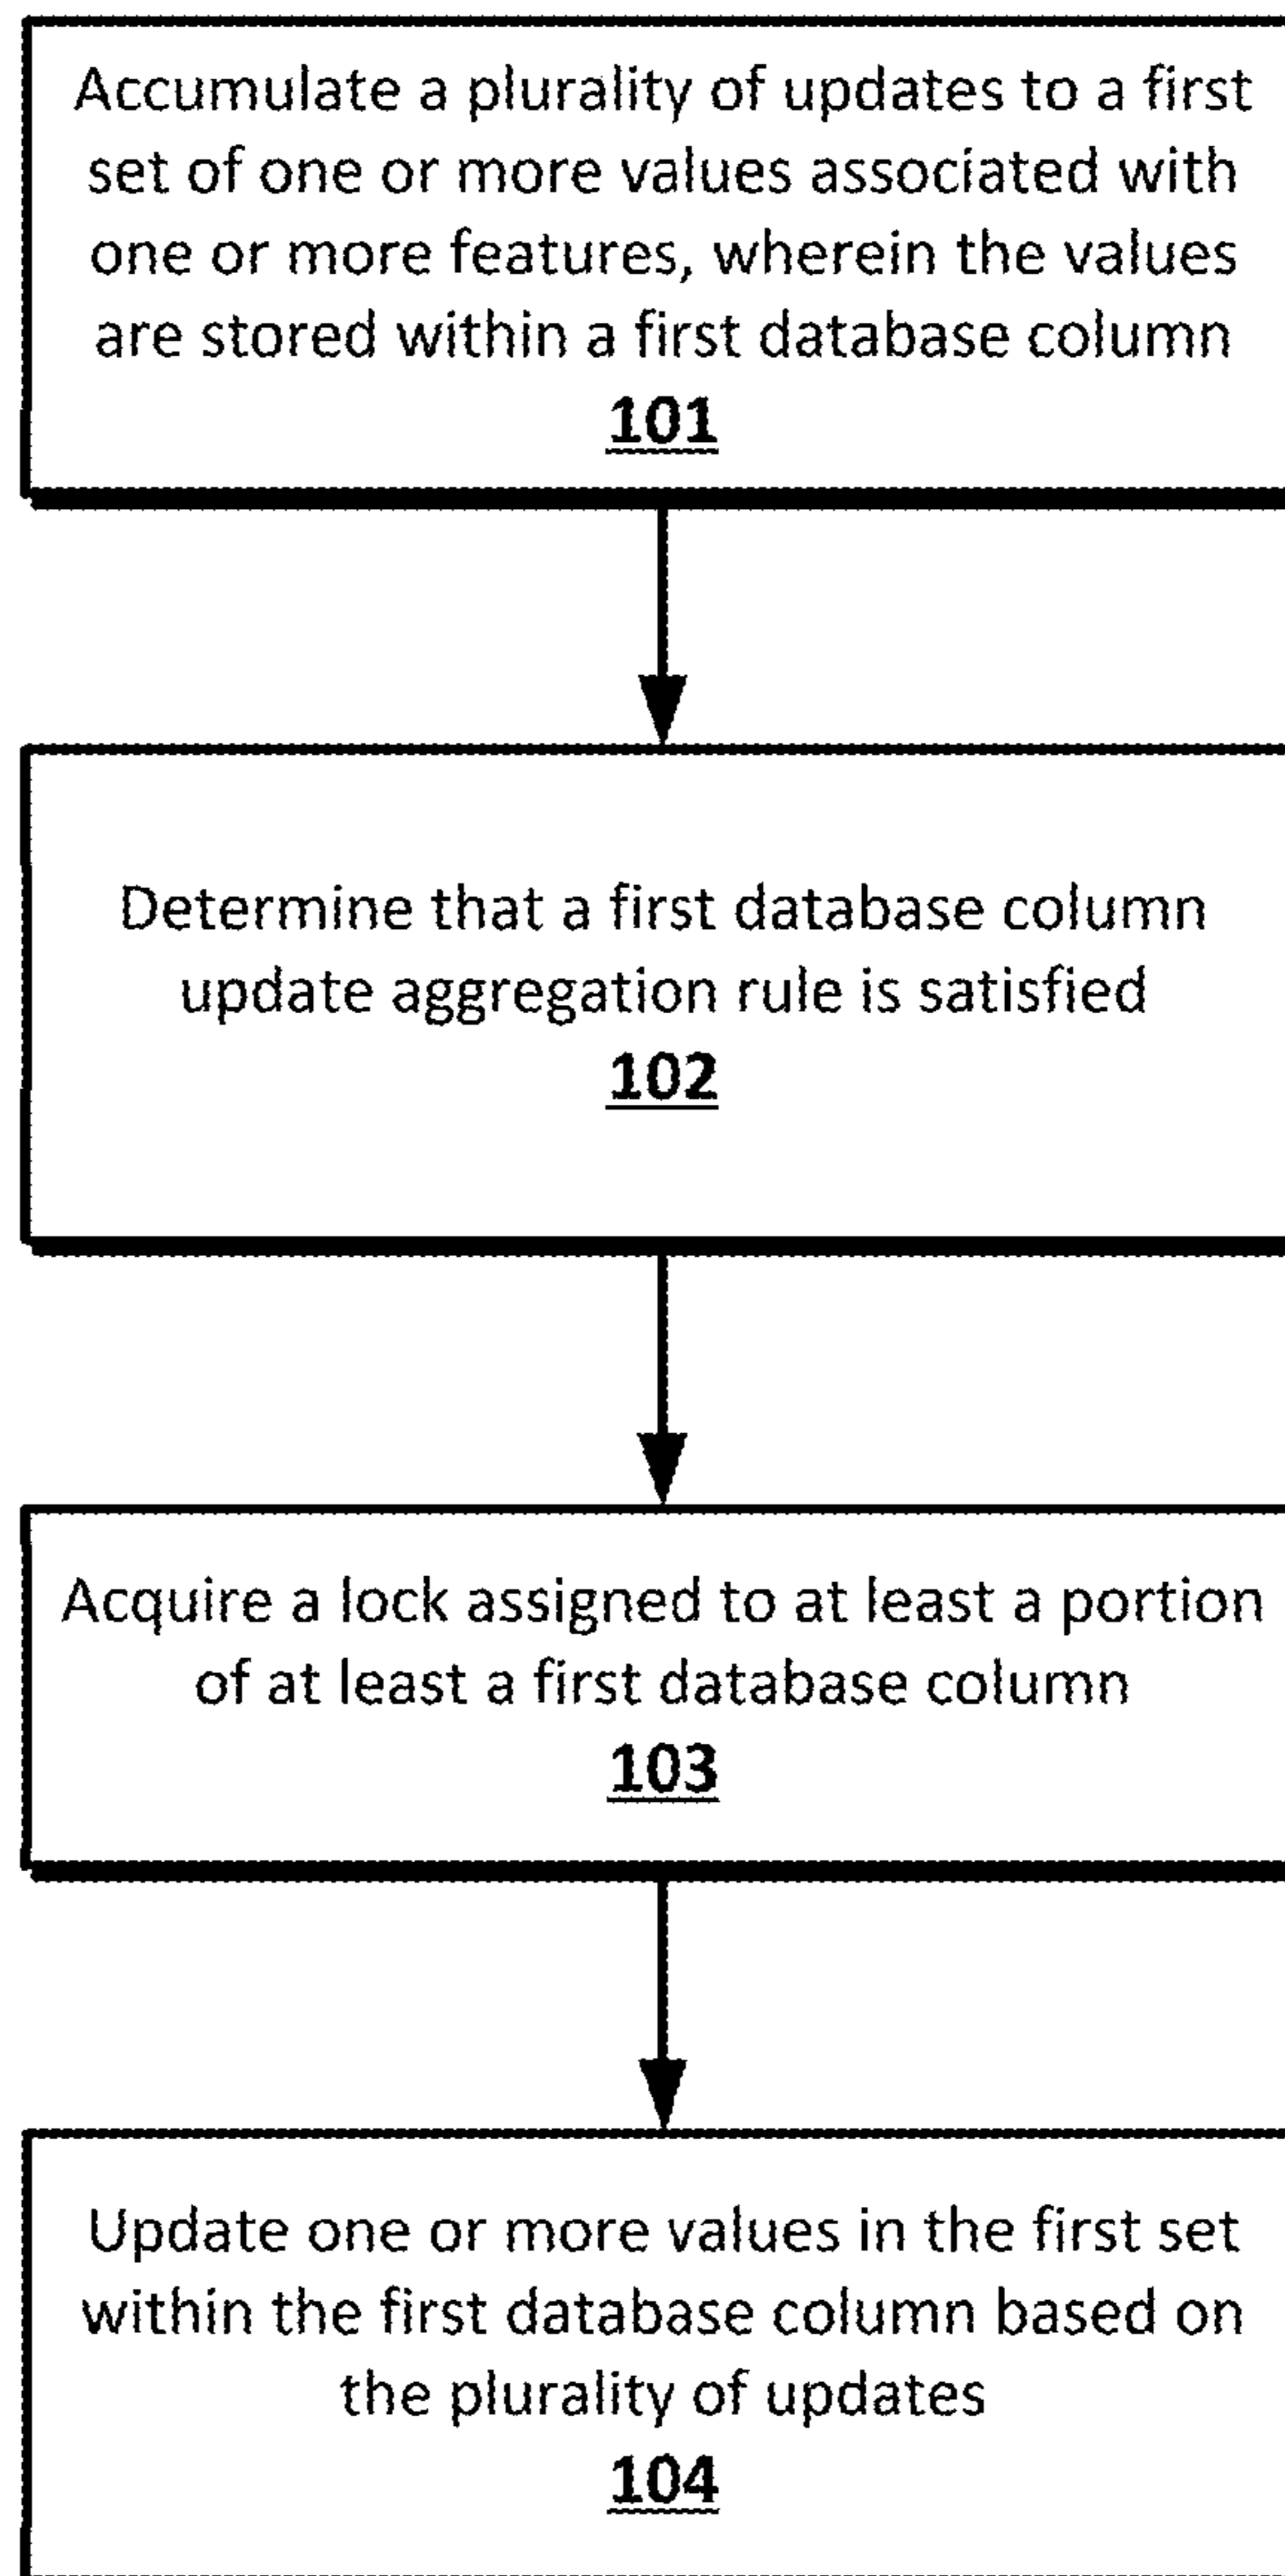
Accumulate a plurality of updates to a first set of one or more values associated with one or more features, wherein the values are stored within a first database column
101

Determine that a first database column update aggregation rule is satisfied
102

Acquire a lock assigned to at least a portion of at least a first database column
103

Update one or more values in the first set within the first database column based on the plurality of updates
104